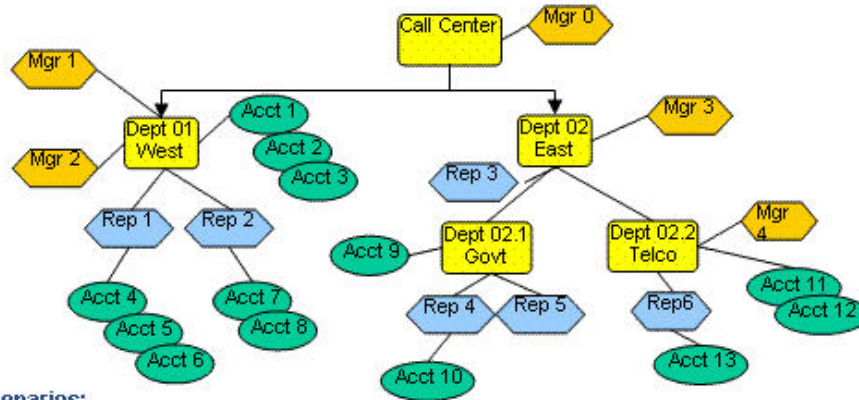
Call Center
Mgr 0
Mgr 1
Dept 01 West
Acct 1
Acct 2
Acct 3
Mgr 2
Dept 02 East
Mgr 3
Rep 3
Rep 1
Rep 2
Acct 9
Dept 02.1 Govt
Dept 02.2 Telco
Mgr 4
Acct 11
Acct 12
Acct 4
Acct 5
Acct 6
Acct 7
Acct 8
Rep 4
Rep 5
Rep6
Acct 13
Acct 10
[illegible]enarios: